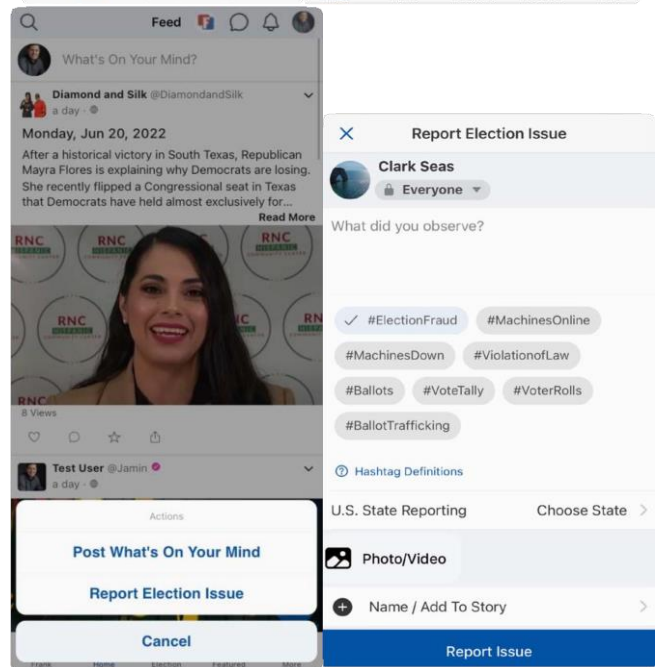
Feed

What's On Your Mind?

Diamond and Silk @DiamondandSilk
a day ·

Monday, Jun 20, 2022

After a historical victory in South Texas, Republican Mayra Flores is explaining why Democrats are losing. She recently flipped a Congressional seat in Texas that Democrats have held almost exclusively for...

Read More

RNC HISPANIC COMMUNITY CENTER

8 Views

Test User @Jamin
a day ·

Actions

Post What's On Your Mind

Report Election Issue

Cancel

Frank Home Election Featured More

Report Election Issue

Clark Seas

Everyone

What did you observe?

✓ #ElectionFraud
#MachinesOnline
#MachinesDown
#ViolationofLaw
#Ballots
#VoteTally
#VoterRolls
#BallotTrafficking

Hashtag Definitions

U.S. State Reporting
Choose State

Photo/Video

Name / Add To Story

Report Issue